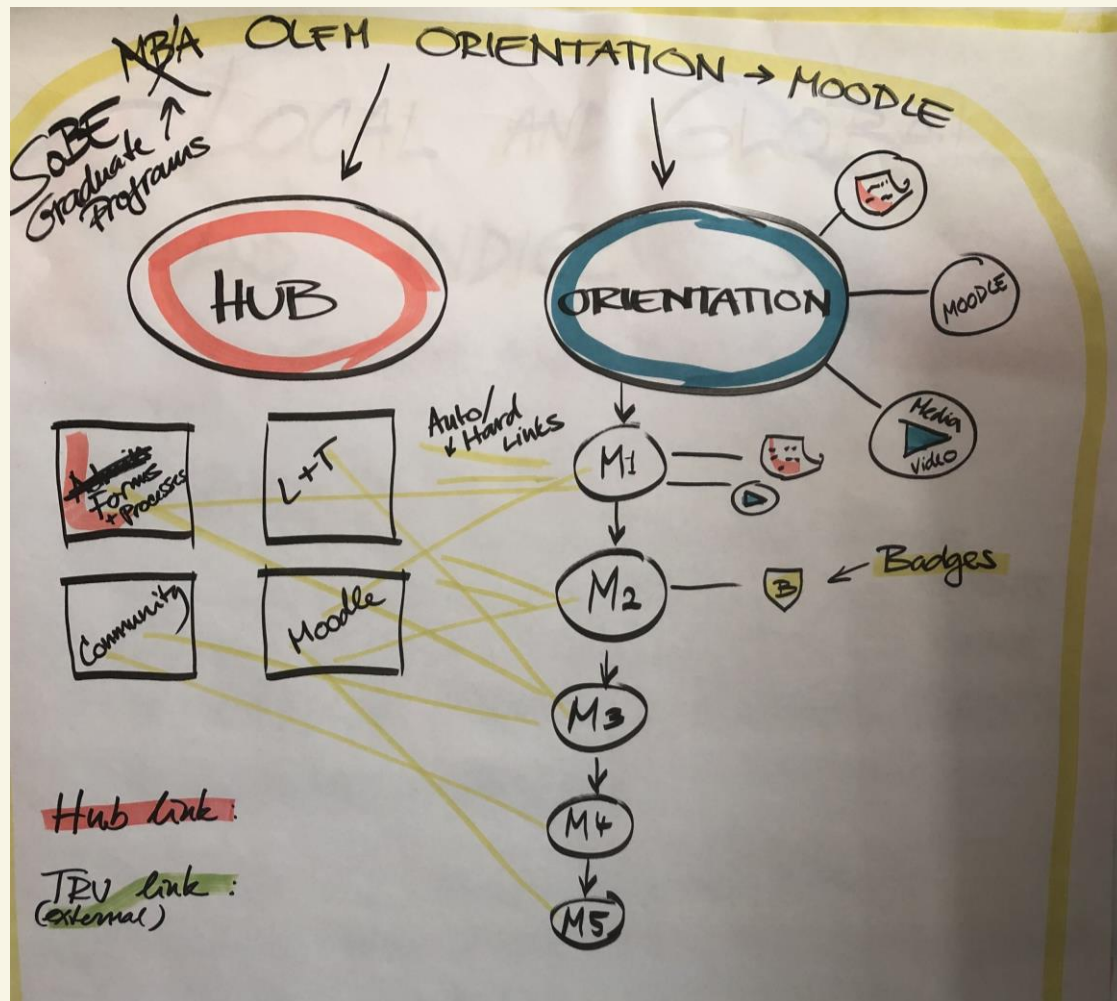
~~MBA~~ OLFM ORIENTATION → MOODLE

SoBE Graduate Programs

HUB

ORIENTATION

MOODLE

Media Video

Auto/Hard Links

~~Admin~~ Forms + Processes

L+T

Community

Moodle

M1

M2

M3

M4

M5

B

Badges

Hub link:

TRU link: (external)